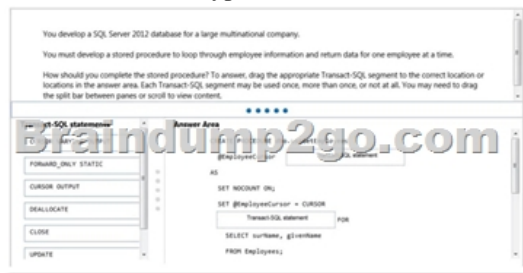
You develop a SQL Server 2012 database for a large multinational company.

You must develop a stored procedure to loop through employee information and return data for one employee at a time.

How should you complete the stored procedure? To answer, drag the appropriate Transact-SQL segment to the correct location or locations in the answer area. Each Transact-SQL segment may be used once, more than once, or not at all. You may need to drag the split bar between panes or scroll to view content.

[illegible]ct-SQL statements

Answer Area

Braindump2go.com

FORWARD_ONLY STATIC

CURSOR OUTPUT

DEALLOCATE

CLOSE

UPDATE

@EmployeeC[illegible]r

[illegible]SQL statement

AS

SET NOCOUNT ON;

SET @EmployeeCursor = CURSOR

Transact-SQL statement

FOR

SELECT surName, givenName

FROM Employees;